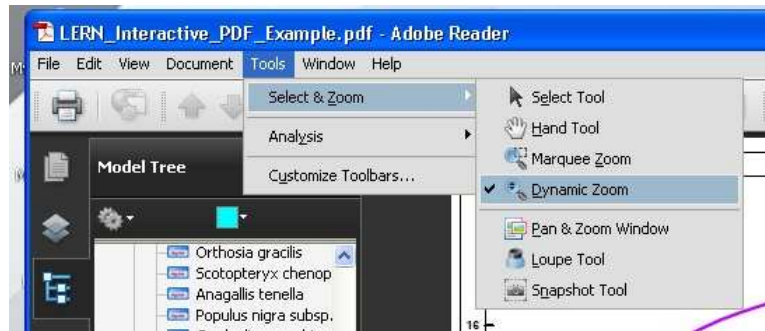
LERN_Interactive_PDF_Example.pdf - Adobe Reader

File Edit View Document Tools Window Help

Select & Zoom
Analysis
Customize Toolbars...

Select Tool
Hand Tool
Marquee Zoom
✔ Dynamic Zoom
Pan & Zoom Window
Loupe Tool
Snapshot Tool

Model Tree

Orthosia gracilis
Scotopteryx chenop
Anagallis tenella
Populus nigra subsp.

16